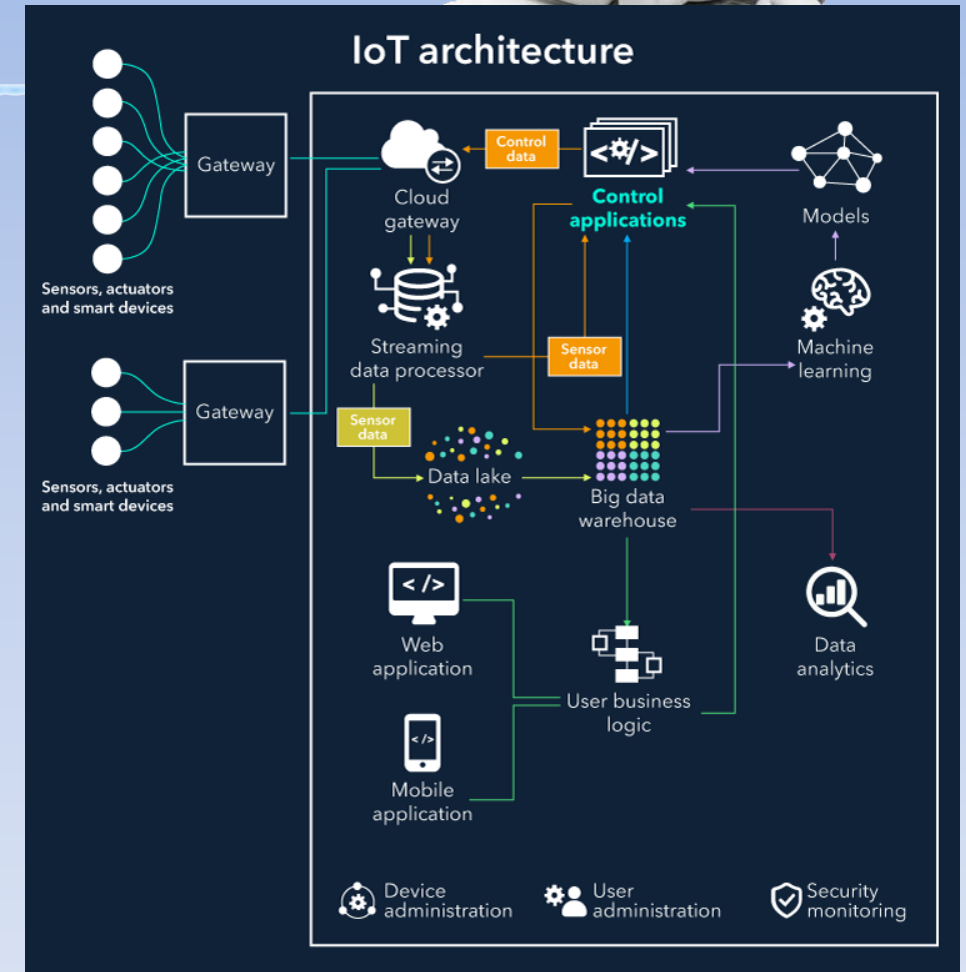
IoT architecture

Gateway

Sensors, actuators and smart devices

Gateway

Sensors, actuators and smart devices

Cloud gateway

Control data

</>

Control applications

Models

Streaming data processor

Sensor data

Machine learning

Sensor data

Data lake

Big data warehouse

Data analytics

</>

Web application

User business logic

</>

Mobile application

Device administration

User administration

Security monitoring